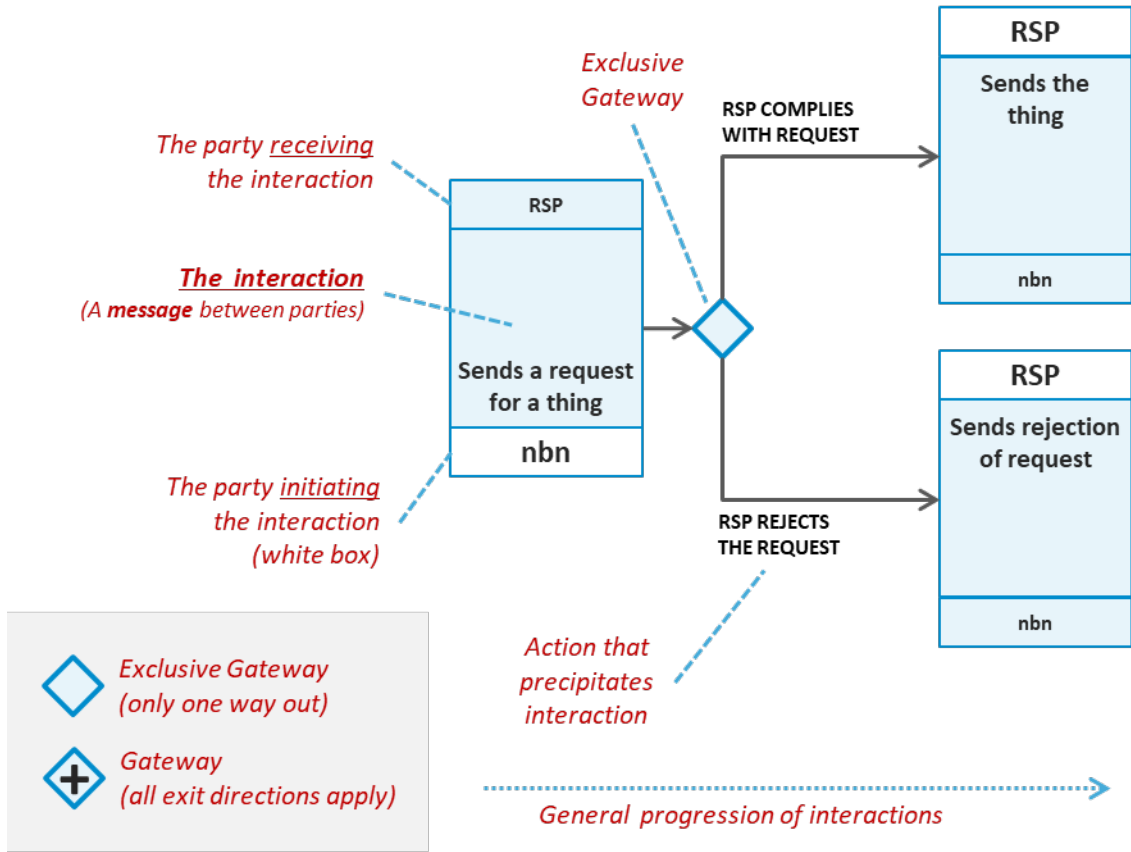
The party receiving the interaction

The interaction
(A message between parties)

The party initiating the interaction (white box)

RSP

Sends a request for a thing

nbn

Exclusive Gateway

RSP COMPLIES WITH REQUEST

RSP REJECTS THE REQUEST

Action that precipitates interaction

RSP

Sends the thing

nbn

RSP

Sends rejection of request

nbn

Exclusive Gateway (only one way out)

Gateway (all exit directions apply)

General progression of interactions